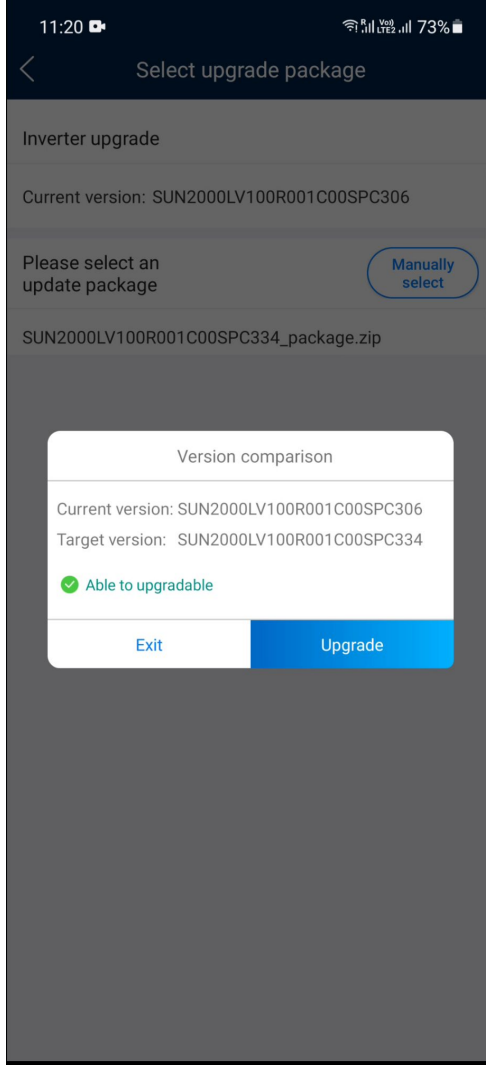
11:20

73%

Select upgrade package

Inverter upgrade

Current version: SUN2000LV100R001C00SPC306

Please select an update package

Manually select

SUN2000LV100R001C00SPC334_package.zip

Version comparison

Current version: SUN2000LV100R001C00SPC306

Target version: SUN2000LV100R001C00SPC334

Able to upgradable

Exit

Upgrade